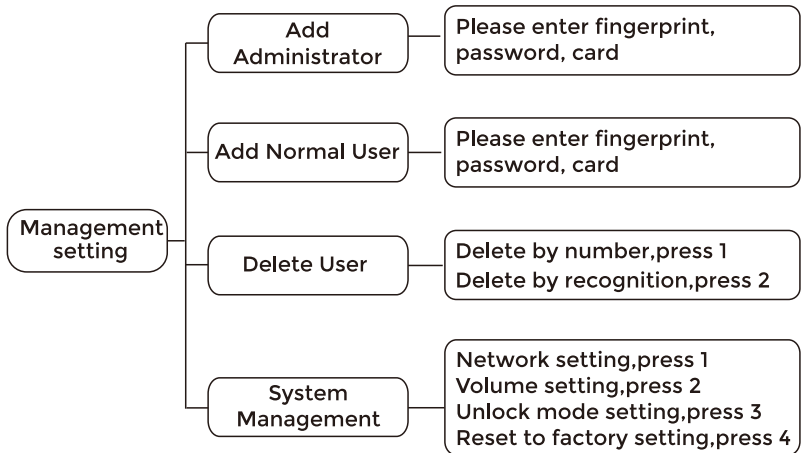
Management setting

Add Administrator

Please enter fingerprint, password, card

Add Normal User

Please enter fingerprint, password, card

Delete User

Delete by number,press 1
Delete by recognition,press 2

System Management

Network setting,press 1
Volume setting,press 2
Unlock mode setting,press 3
Reset to factory setting,press 4